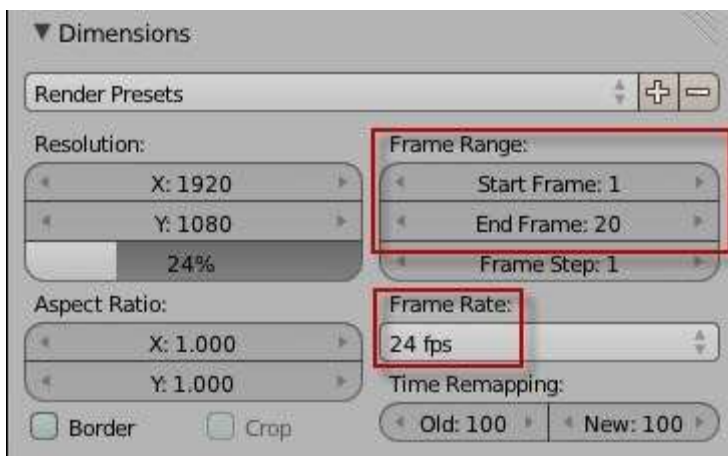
▼ Dimensions

Render Presets

Resolution:
X: 1920
Y: 1080
24%

Aspect Ratio:
X: 1.000
Y: 1.000

Border
Crop

Frame Range:
Start Frame: 1
End Frame: 20
Frame Step: 1

Frame Rate:
24 fps

Time Remapping:
Old: 100
New: 100